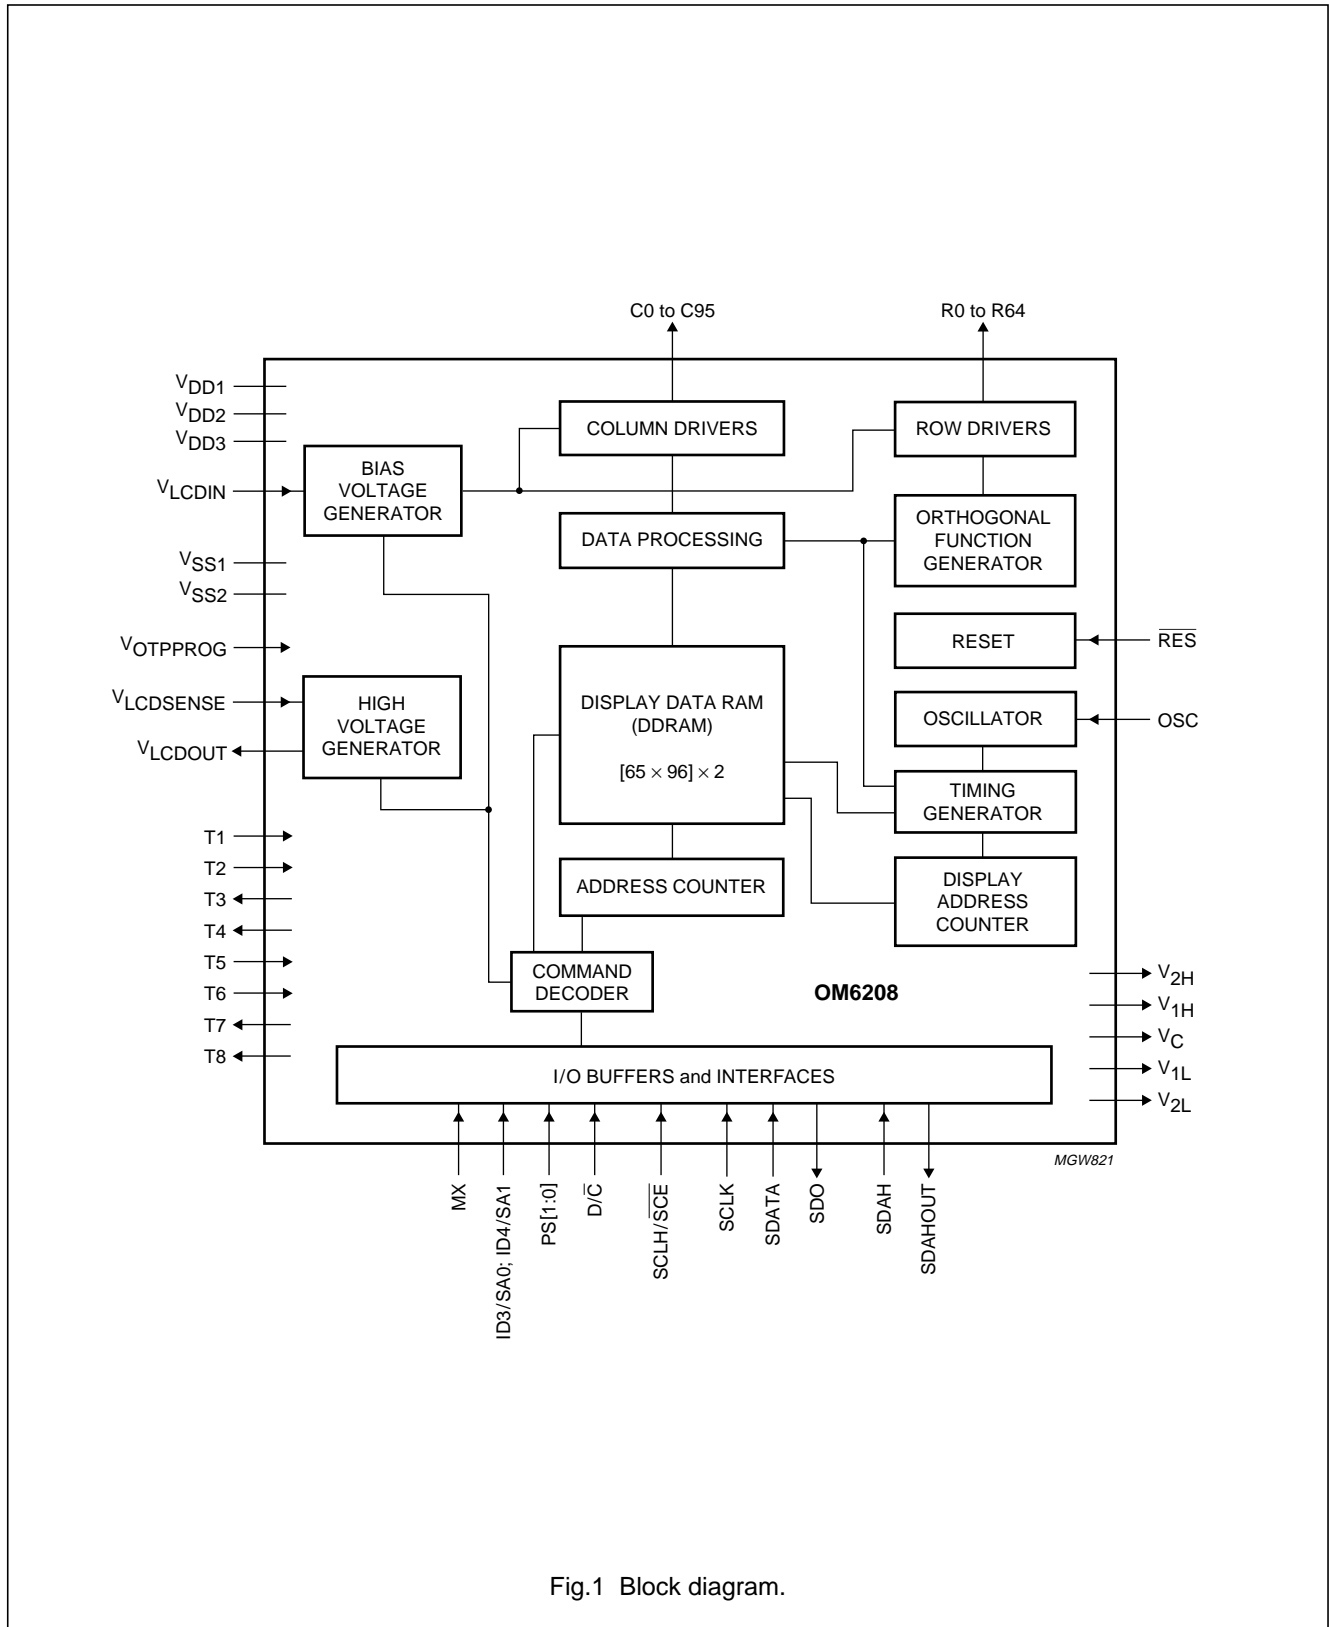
C0 to C95

R0 to R64

$V_{DD1}$

$V_{DD2}$

$V_{DD3}$

$V_{LCDIN}$

$V_{SS1}$

$V_{SS2}$

$V_{OTPPROG}$

$V_{LCDSENSE}$

$V_{LCDOUT}$

T1

T2

T3

T4

T5

T6

T7

T8

COLUMN DRIVERS

ROW DRIVERS

BIAS VOLTAGE GENERATOR

DATA PROCESSING

ORTHOGONAL FUNCTION GENERATOR

RESET

$\overline{RES}$

HIGH VOLTAGE GENERATOR

DISPLAY DATA RAM (DDRAM)

$[65 \times 96] \times 2$

OSCILLATOR

OSC

TIMING GENERATOR

ADDRESS COUNTER

DISPLAY ADDRESS COUNTER

COMMAND DECODER

OM6208

$V_{2H}$

$V_{1H}$

$V_C$

$V_{1L}$

$V_{2L}$

I/O BUFFERS and INTERFACES

MGW821

MX

ID3/SA0; ID4/SA1

PS[1:0]

D/$\overline{C}$

SCLH/$\overline{SCE}$

SCLK

SDATA

SDO

SDAH

SDAHOUT

Fig.1 Block diagram.